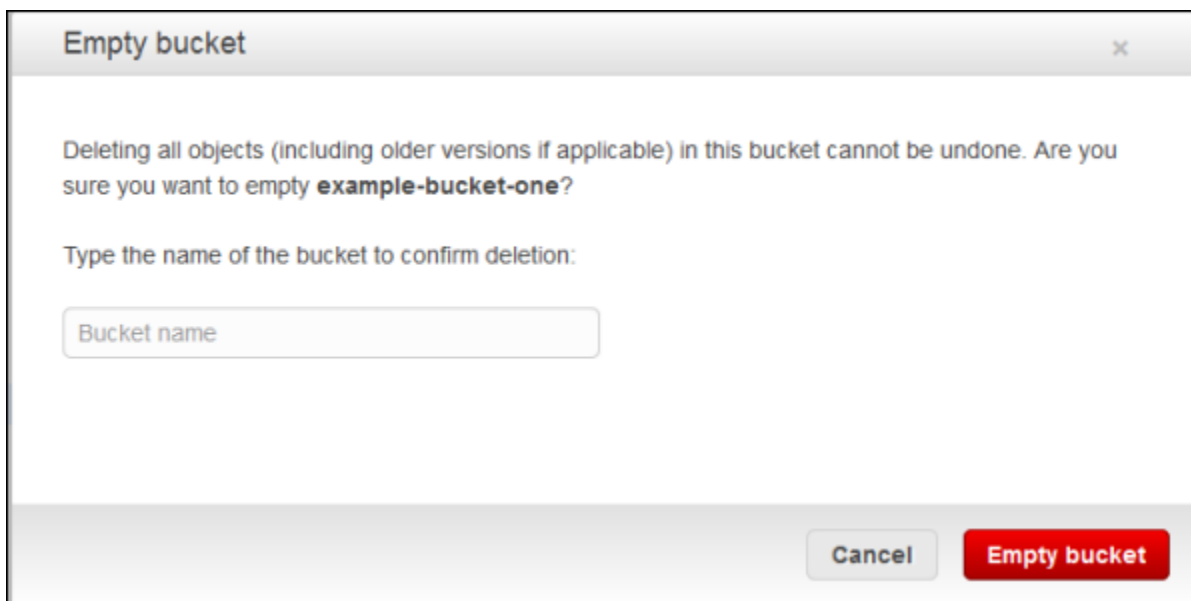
Empty bucket

×

Deleting all objects (including older versions if applicable) in this bucket cannot be undone. Are you sure you want to empty **example-bucket-one**?

Type the name of the bucket to confirm deletion:

Bucket name

Cancel

Empty bucket